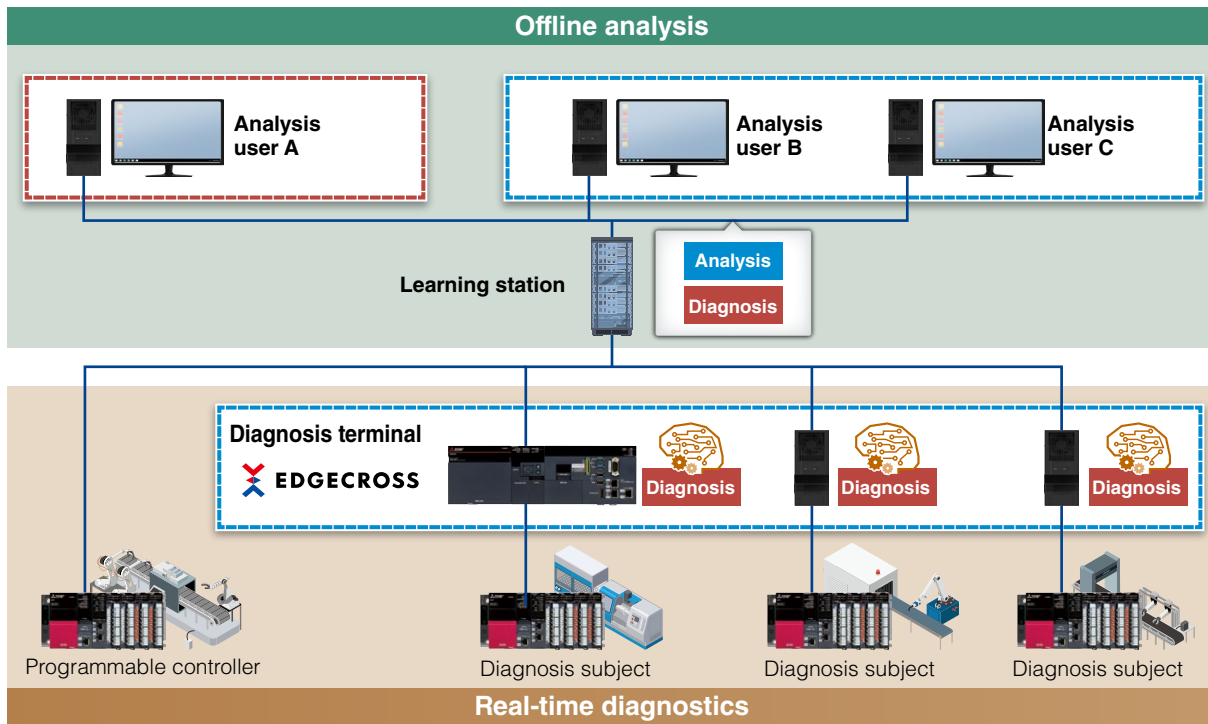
Offline analysis

Analysis user A

Analysis user B

Analysis user C

Learning station

Analysis

Diagnosis

Diagnosis terminal

EDGECROSS

Diagnosis

Diagnosis

Diagnosis

Programmable controller

Diagnosis subject

Diagnosis subject

Diagnosis subject

Real-time diagnostics